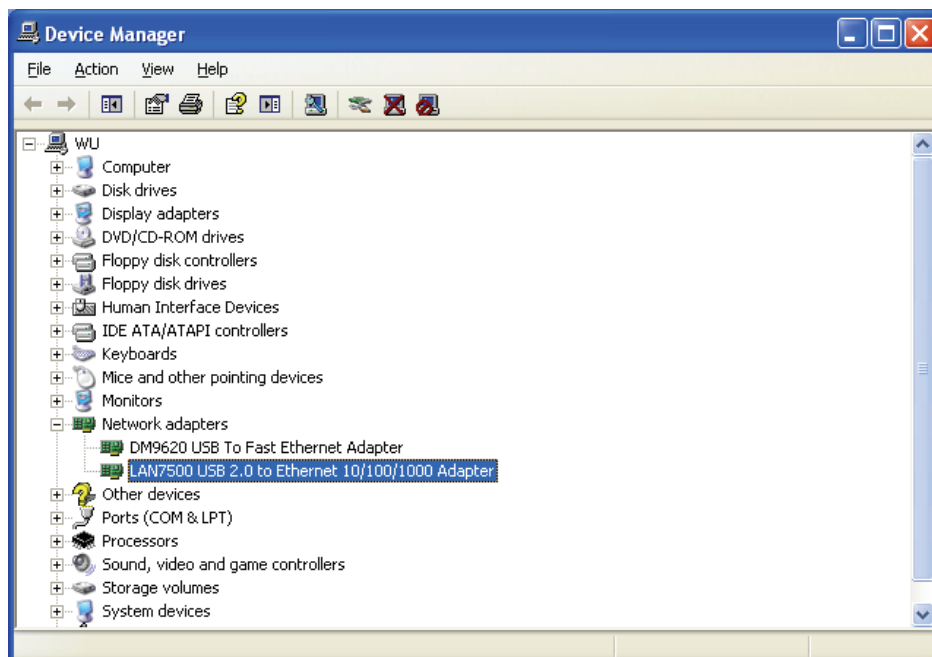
Device Manager

File Action View Help

WU
Computer
Disk drives
Display adapters
DVD/CD-ROM drives
Floppy disk controllers
Floppy disk drives
Human Interface Devices
IDE ATA/ATAPI controllers
Keyboards
Mice and other pointing devices
Monitors
Network adapters
DM9620 USB To Fast Ethernet Adapter
LAN7500 USB 2.0 to Ethernet 10/100/1000 Adapter
Other devices
Ports (COM & LPT)
Processors
Sound, video and game controllers
Storage volumes
System devices